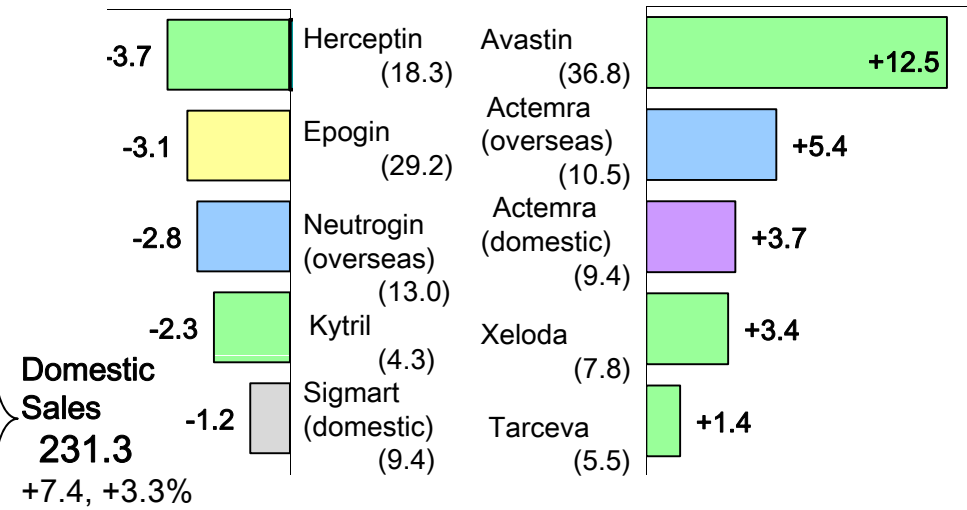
-3.7
Herceptin
(18.3)
-3.1
Epogin
(29.2)
-2.8
Neutrogin
(overseas)
(13.0)
-2.3
Kytril
(4.3)
-1.2
Sigmart
(domestic)
(9.4)

Avastin
(36.8)
+12.5
Actemra
(overseas)
(10.5)
+5.4
Actemra
(domestic)
(9.4)
+3.7
Xeloda
(7.8)
+3.4
Tarceva
(5.5)
+1.4

Domestic Sales
231.3
+7.4, +3.3%